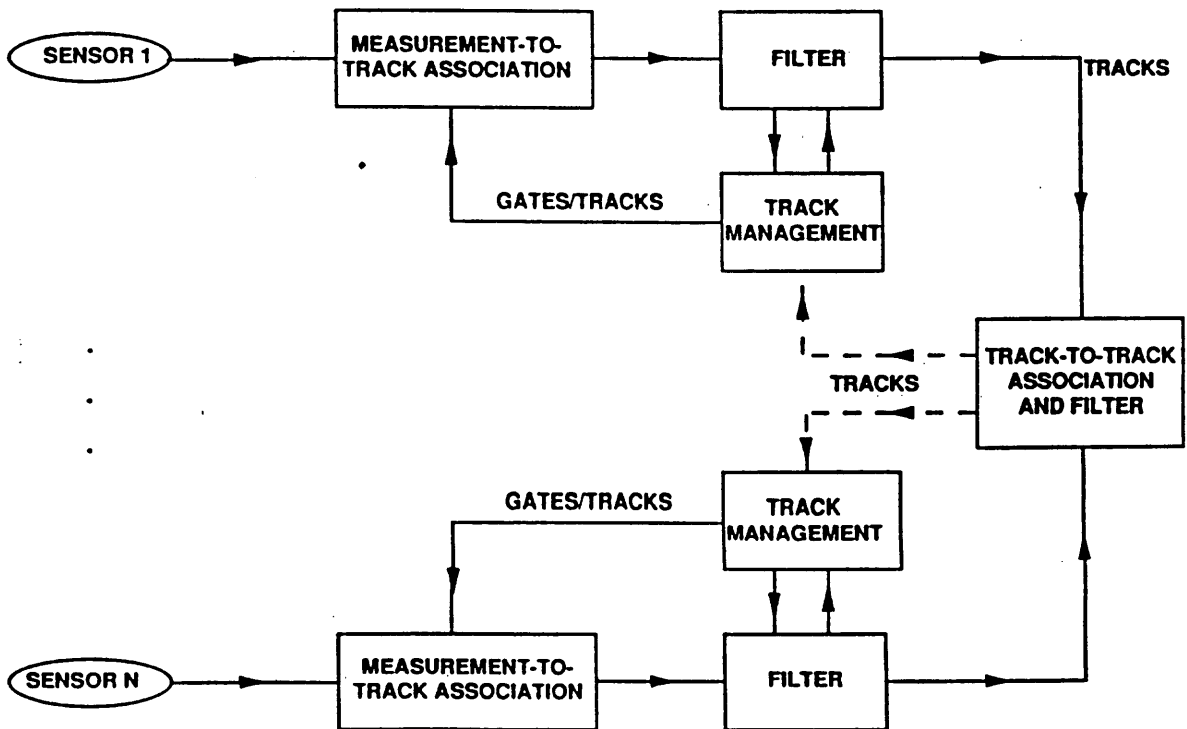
SENSOR 1

MEASUREMENT-TO-TRACK ASSOCIATION

FILTER

TRACKS

GATES/TRACKS

TRACK MANAGEMENT

TRACKS

TRACK-TO-TRACK ASSOCIATION AND FILTER

GATES/TRACKS

TRACK MANAGEMENT

SENSOR N

MEASUREMENT-TO-TRACK ASSOCIATION

FILTER